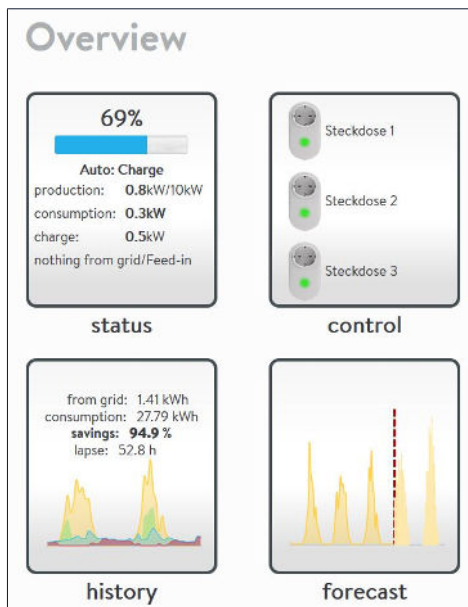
Overview

69%

Auto: Charge

production: 0.8kW/10kW

consumption: 0.3kW

charge: 0.5kW

nothing from grid/Feed-in

status

Steckdose 1

Steckdose 2

Steckdose 3

control

from grid: 1.41 kWh

consumption: 27.79 kWh

savings: 94.9 %

lapse: 52.8 h

history

forecast